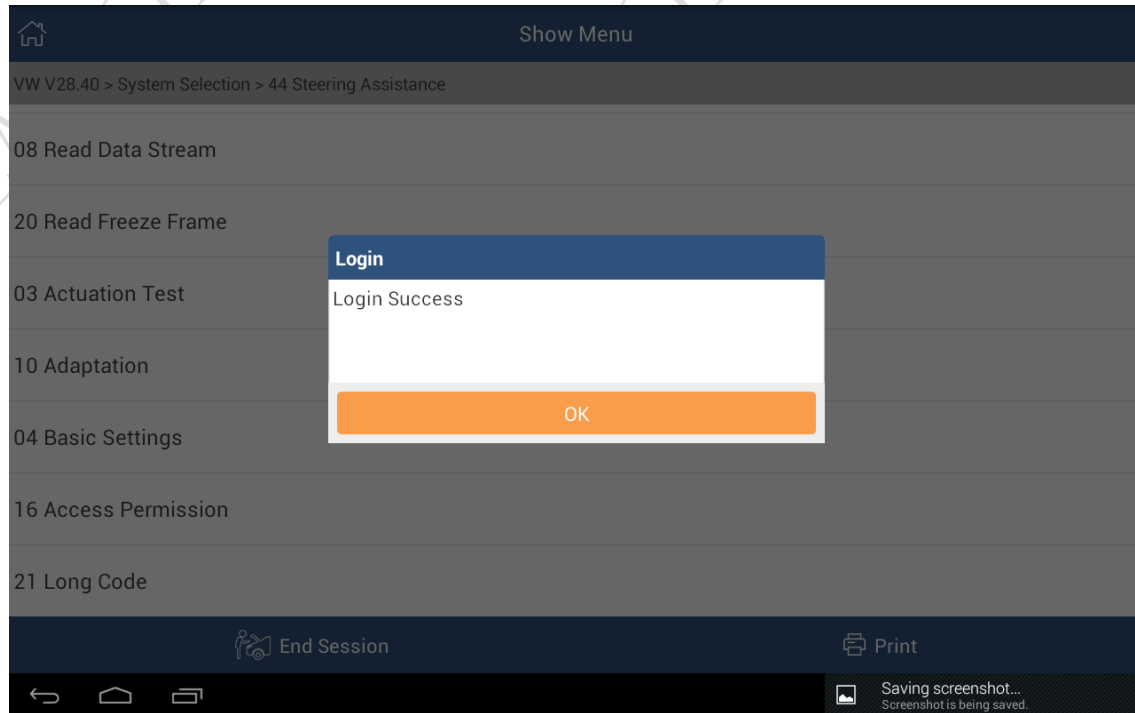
Show Menu

VW V28.40 > System Selection > 44 Steering Assistance

08 Read Data Stream

20 Read Freeze Frame

03 Actuation Test

10 Adaptation

04 Basic Settings

16 Access Permission

21 Long Code

Login

Login Success

OK

End Session

Print

Saving screenshot…
Screenshot is being saved.